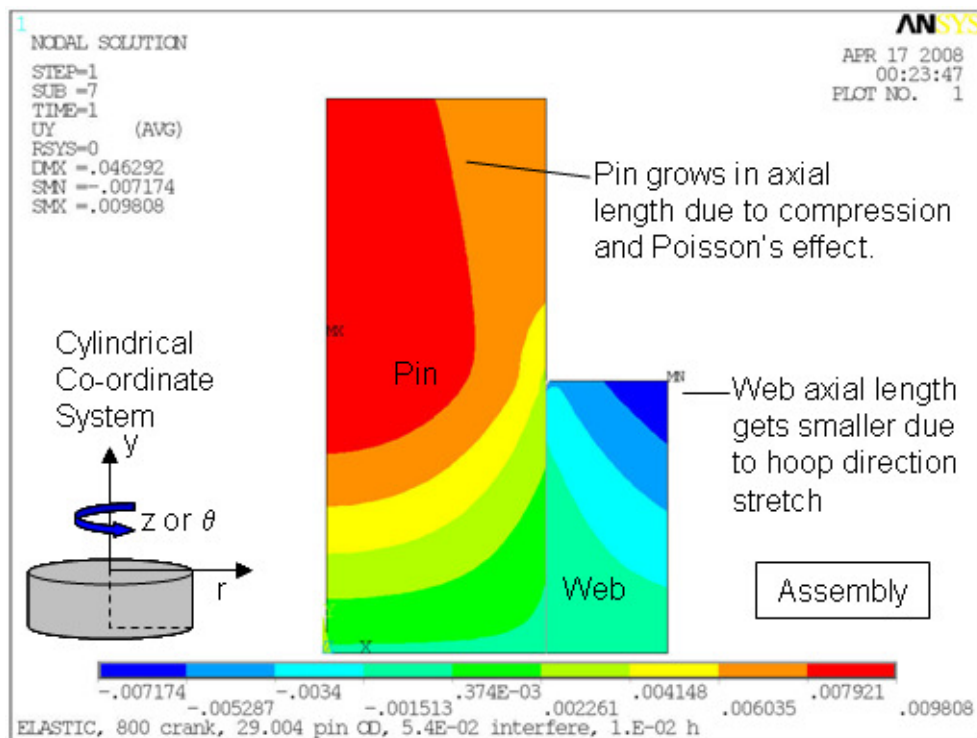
1
NODAL SOLUTION

STEP=1
SUB =7
TIME=1
UY (AVG)
RSYS=0
DMX =.046292
SMN =-.007174
SMX =.009808

ANSYS

APR 17 2008
00:23:47
PLOT NO. 1

Pin grows in axial length due to compression and Poisson's effect.

MX

Cylindrical Co-ordinate System

Pin

MN

Web axial length gets smaller due to hoop direction stretch

y

z or $\theta$

r

Web

Assembly

X

-.007174
-.005287
-.0034
-.001513
.374E-03
.002261
.004148
.006035
.007921
.009808

ELASTIC, 800 crank, 29.004 pin OD, 5.4E-02 interfere, 1.E-02 h